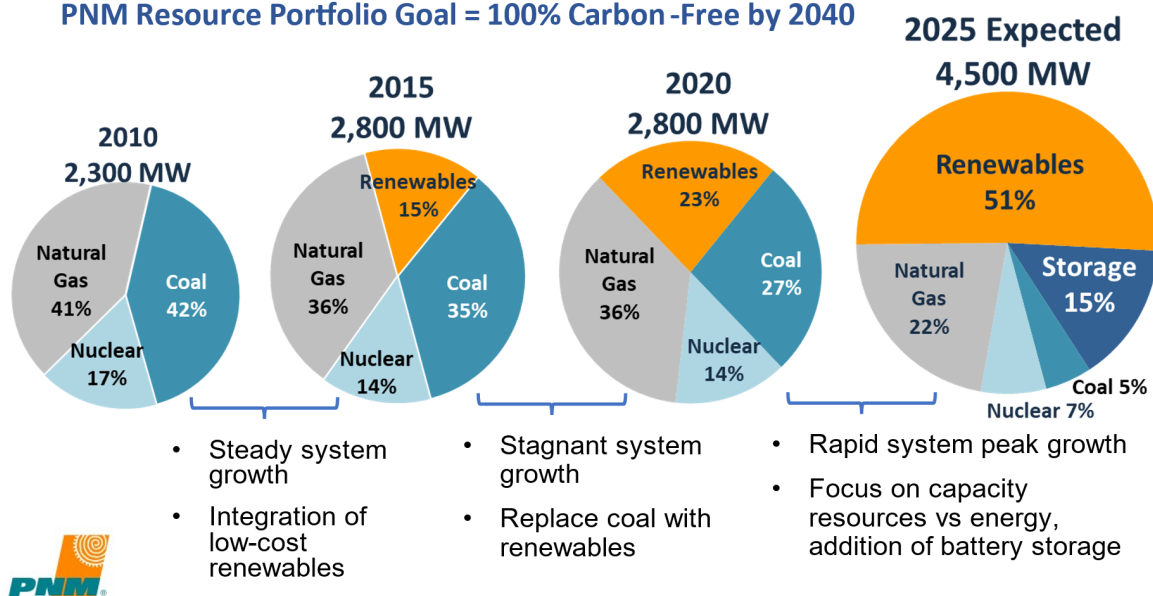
PNM Resource Portfolio Goal = 100% Carbon -Free by 2040

2010
2,300 MW

Natural Gas 41%
Coal 42%
Nuclear 17%

2015
2,800 MW

Renewables 15%
Natural Gas 36%
Coal 35%
Nuclear 14%

2020
2,800 MW

Renewables 23%
Natural Gas 36%
Coal 27%
Nuclear 14%

2025 Expected
4,500 MW

Renewables 51%
Natural Gas 22%
Storage 15%
Coal 5%
Nuclear 7%

• Steady system growth
• Integration of low-cost renewables

• Stagnant system growth
• Replace coal with renewables

• Rapid system peak growth
• Focus on capacity resources vs energy, addition of battery storage

PNM